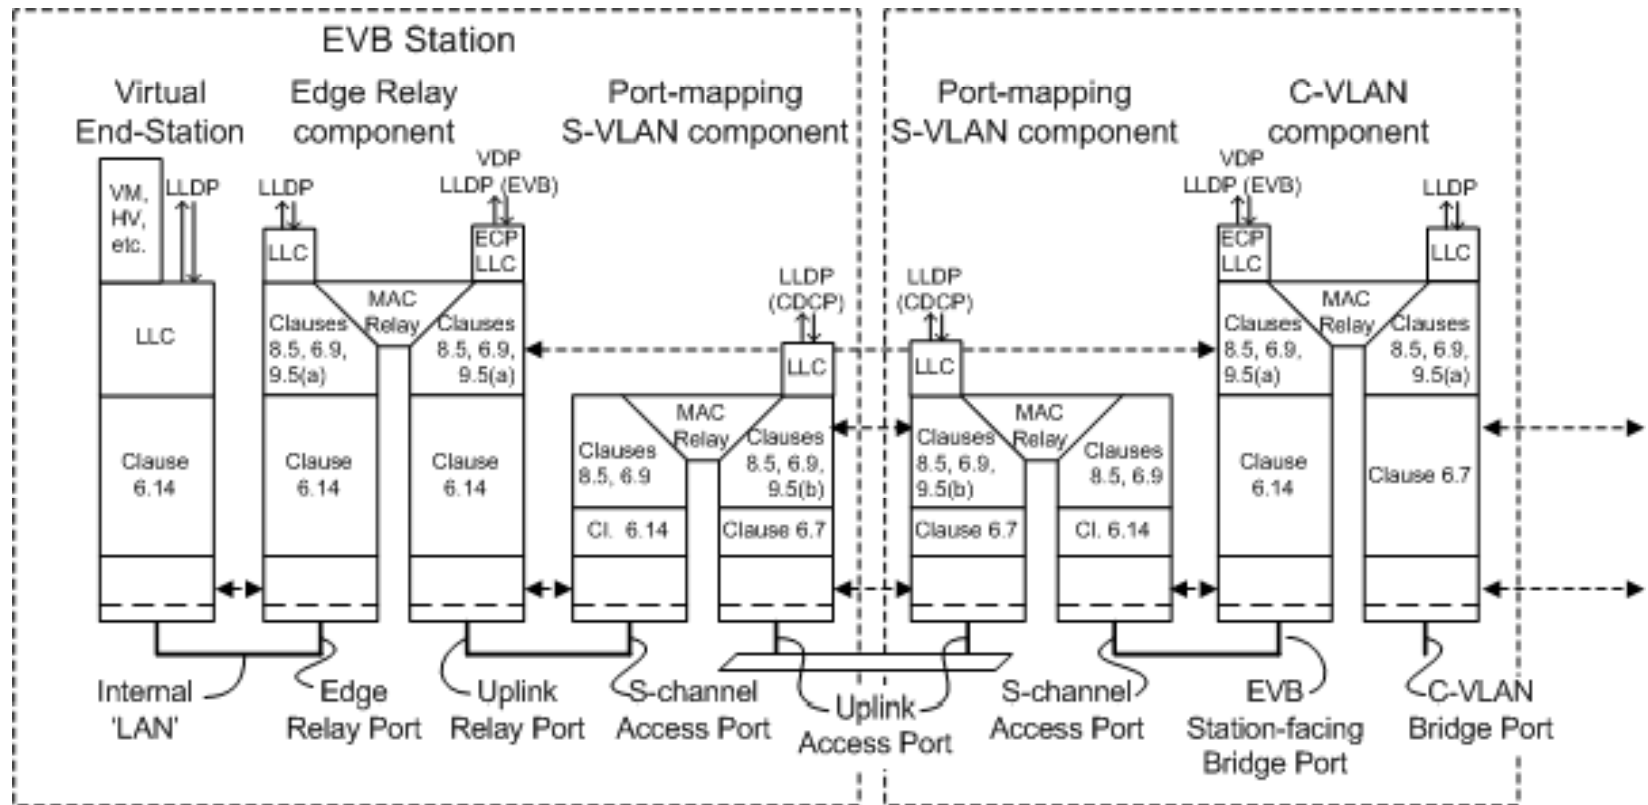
EVB Station

Virtual End-Station

VM, HV, etc.

LLDP

LLC

Clause 6.14

Edge Relay component

LLDP

LLC

MAC Relay

Clauses 8.5, 6.9, 9.5(a)

Clause 6.14

VDP LLDP (EVB)

ECP LLC

Clauses 8.5, 6.9, 9.5(a)

Clause 6.14

Port-mapping S-VLAN component

LLDP (CDCP)

LLC

MAC Relay

Clauses 8.5, 6.9

Cl. 6.14

Clauses 8.5, 6.9, 9.5(b)

Clause 6.7

Port-mapping S-VLAN component

LLDP (CDCP)

LLC

MAC Relay

Clauses 8.5, 6.9, 9.5(b)

Clause 6.7

Clauses 8.5, 6.9

Cl. 6.14

C-VLAN component

VDP LLDP (EVB)

ECP LLC

MAC Relay

Clauses 8.5, 6.9, 9.5(a)

Clause 6.14

LLDP

LLC

Clauses 8.5, 6.9, 9.5(a)

Clause 6.7

Internal 'LAN'

Edge Relay Port

Uplink Relay Port

S-channel Access Port

Uplink Access Port

S-channel Access Port

EVB Station-facing Bridge Port

C-VLAN Bridge Port